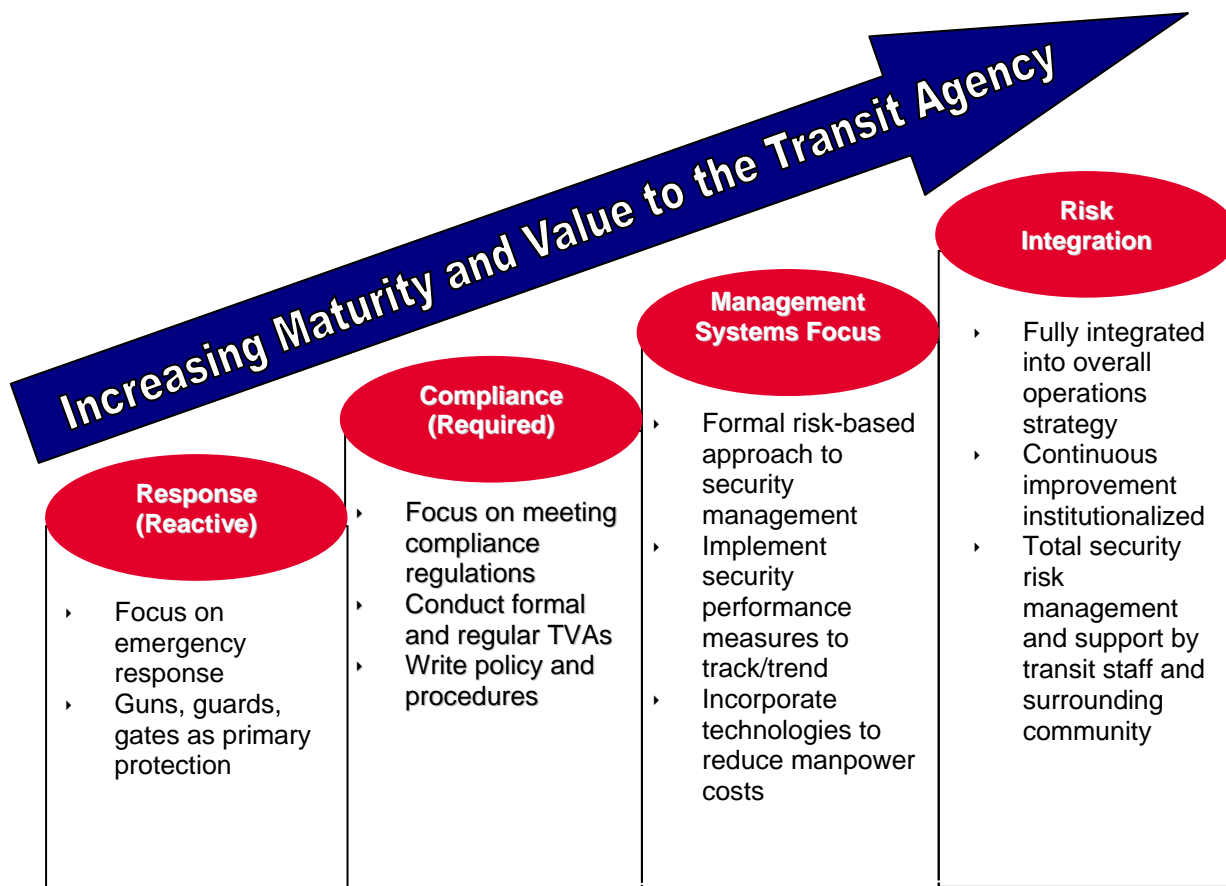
Increasing Maturity and Value to the Transit Agency

Response (Reactive)

- Focus on emergency response
- Guns, guards, gates as primary protection

Compliance (Required)

- Focus on meeting compliance regulations
- Conduct formal and regular TVAs
- Write policy and procedures

Management Systems Focus

- Formal risk-based approach to security management
- Implement security performance measures to track/trend
- Incorporate technologies to reduce manpower costs

Risk Integration

- Fully integrated into overall operations strategy
- Continuous improvement institutionalized
- Total security risk management and support by transit staff and surrounding community